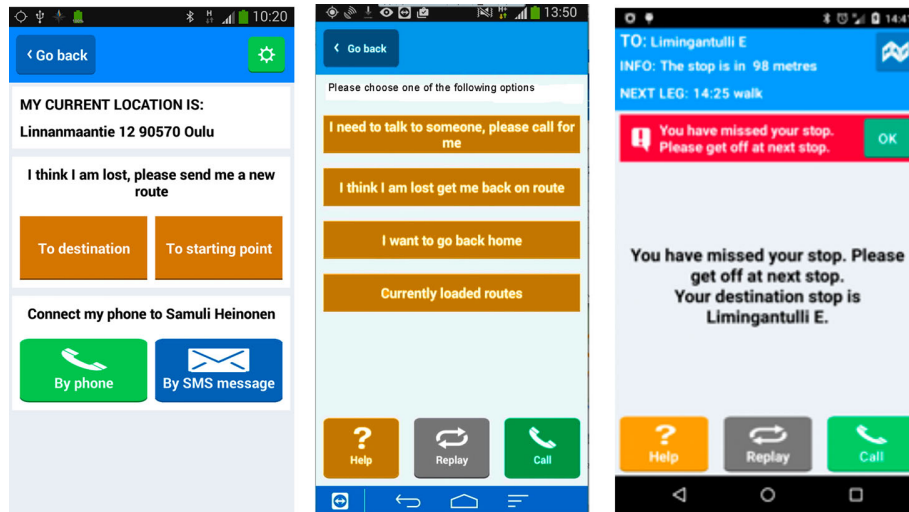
10:20

‹ Go back

MY CURRENT LOCATION IS:

Linnanmaantie 12 90570 Oulu

I think I am lost, please send me a new route

To destination

To starting point

Connect my phone to Samuli Heinonen

By phone

By SMS message

13:50

‹ Go back

Please choose one of the following options

I need to talk to someone, please call for me

I think I am lost get me back on route

I want to go back home

Currently loaded routes

Help

Replay

Call

14:4

TO: Limingantulli E

INFO: The stop is in 98 metres

NEXT LEG: 14:25 walk

You have missed your stop. Please get off at next stop.

OK

You have missed your stop. Please get off at next stop. Your destination stop is Limingantulli E.

Help

Replay

Call